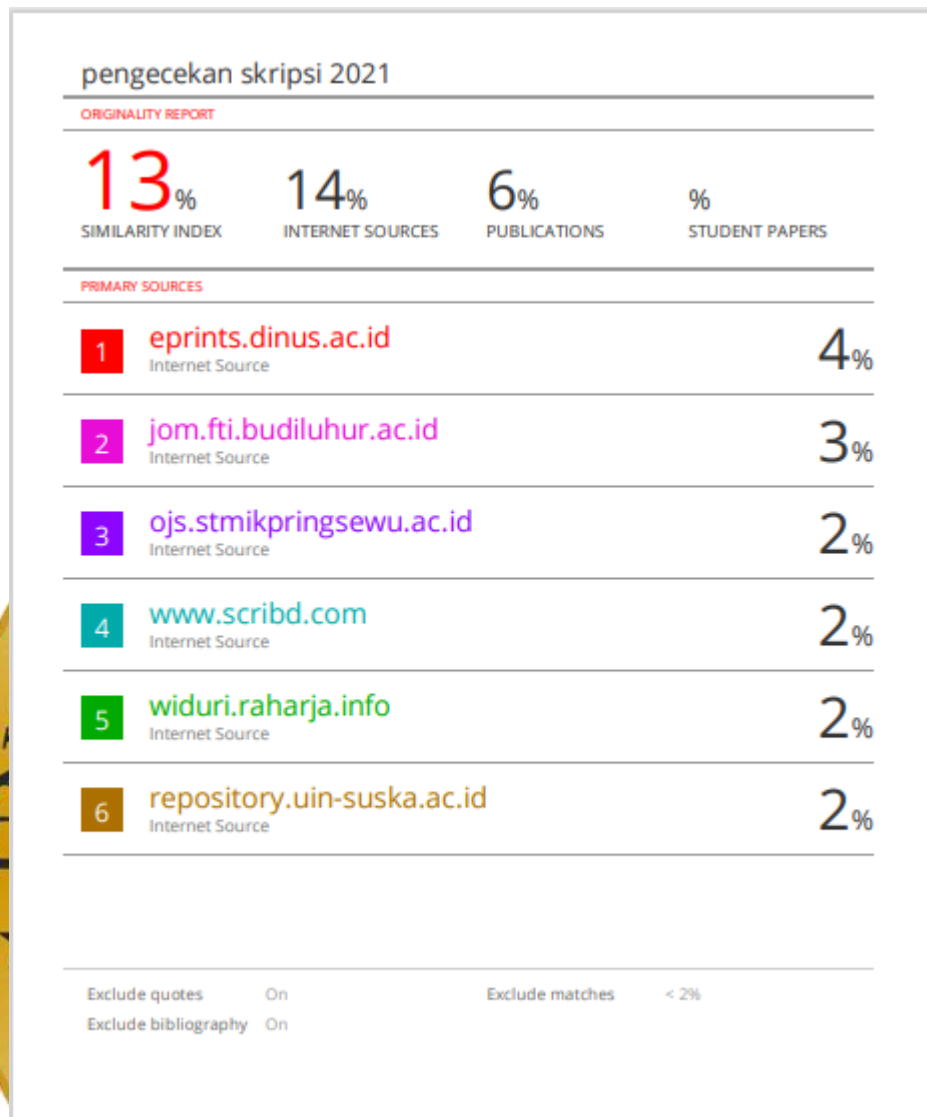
pengecekan skripsi 2021

ORIGINALITY REPORT

13%
SIMILARITY INDEX

14%
INTERNET SOURCES

6%
PUBLICATIONS

%
STUDENT PAPERS

PRIMARY SOURCES

| | | |
|---|---|---|
| 1 | eprints.dinus.ac.id<br>Internet Source | 4% |
| 2 | jom.fti.budiluhur.ac.id<br>Internet Source | 3% |
| 3 | ojs.stmikpringsewu.ac.id<br>Internet Source | 2% |
| 4 | www.scribd.com<br>Internet Source | 2% |
| 5 | widuri.raharja.info<br>Internet Source | 2% |
| 6 | repository.uin-suska.ac.id<br>Internet Source | 2% |

Exclude quotes On
Exclude bibliography On
Exclude matches < 2%